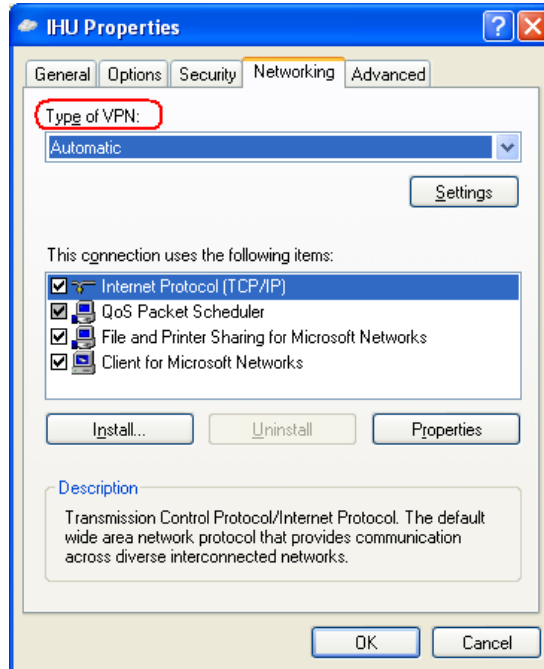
IHU Properties

?

General | Options | Security | Networking | Advanced

Type of VPN:

Automatic

Settings

This connection uses the following items:

Internet Protocol (TCP/IP)
QoS Packet Scheduler
File and Printer Sharing for Microsoft Networks
Client for Microsoft Networks

Install... | Uninstall | Properties

Description

Transmission Control Protocol/Internet Protocol. The default wide area network protocol that provides communication across diverse interconnected networks.

OK | Cancel